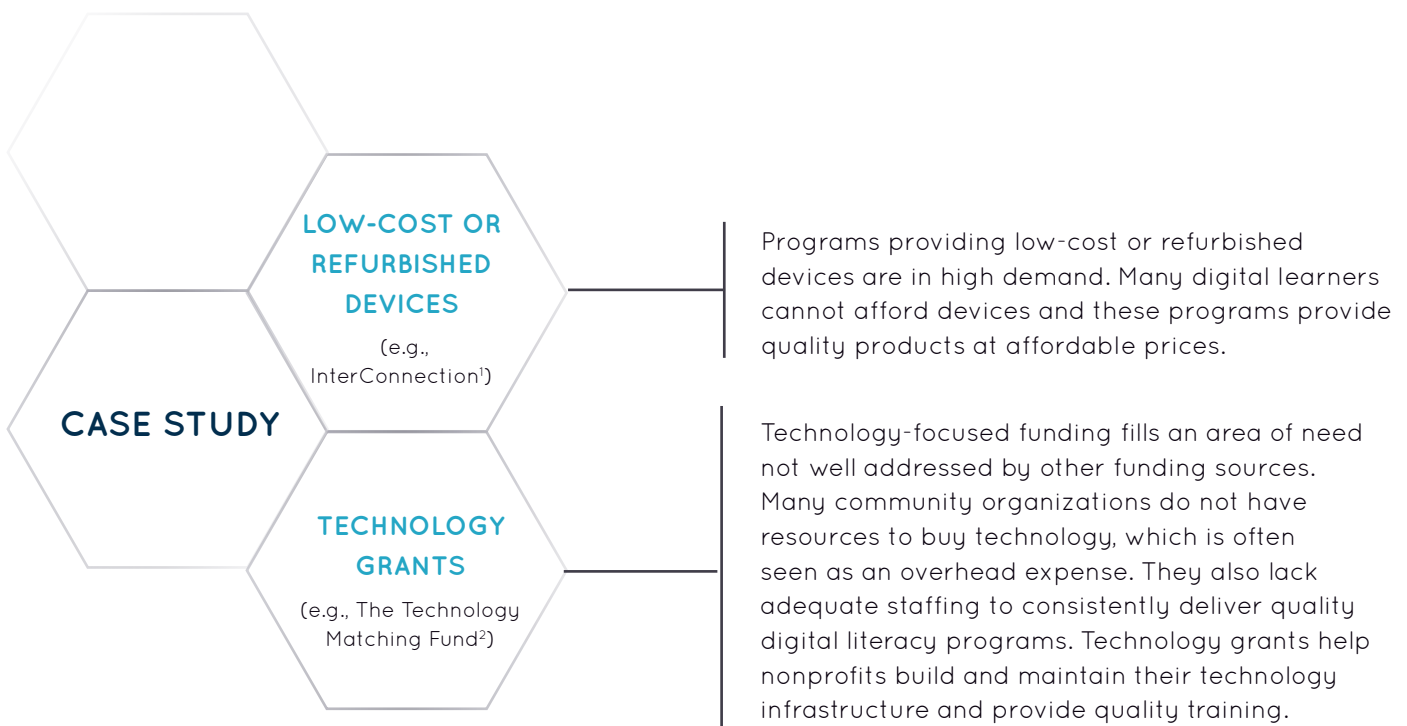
CASE STUDY

LOW-COST OR REFURBISHED DEVICES

(e.g., InterConnection$^{1}$)

Programs providing low-cost or refurbished devices are in high demand. Many digital learners cannot afford devices and these programs provide quality products at affordable prices.

TECHNOLOGY GRANTS

(e.g., The Technology Matching Fund$^{2}$)

Technology-focused funding fills an area of need not well addressed by other funding sources. Many community organizations do not have resources to buy technology, which is often seen as an overhead expense. They also lack adequate staffing to consistently deliver quality digital literacy programs. Technology grants help nonprofits build and maintain their technology infrastructure and provide quality training.